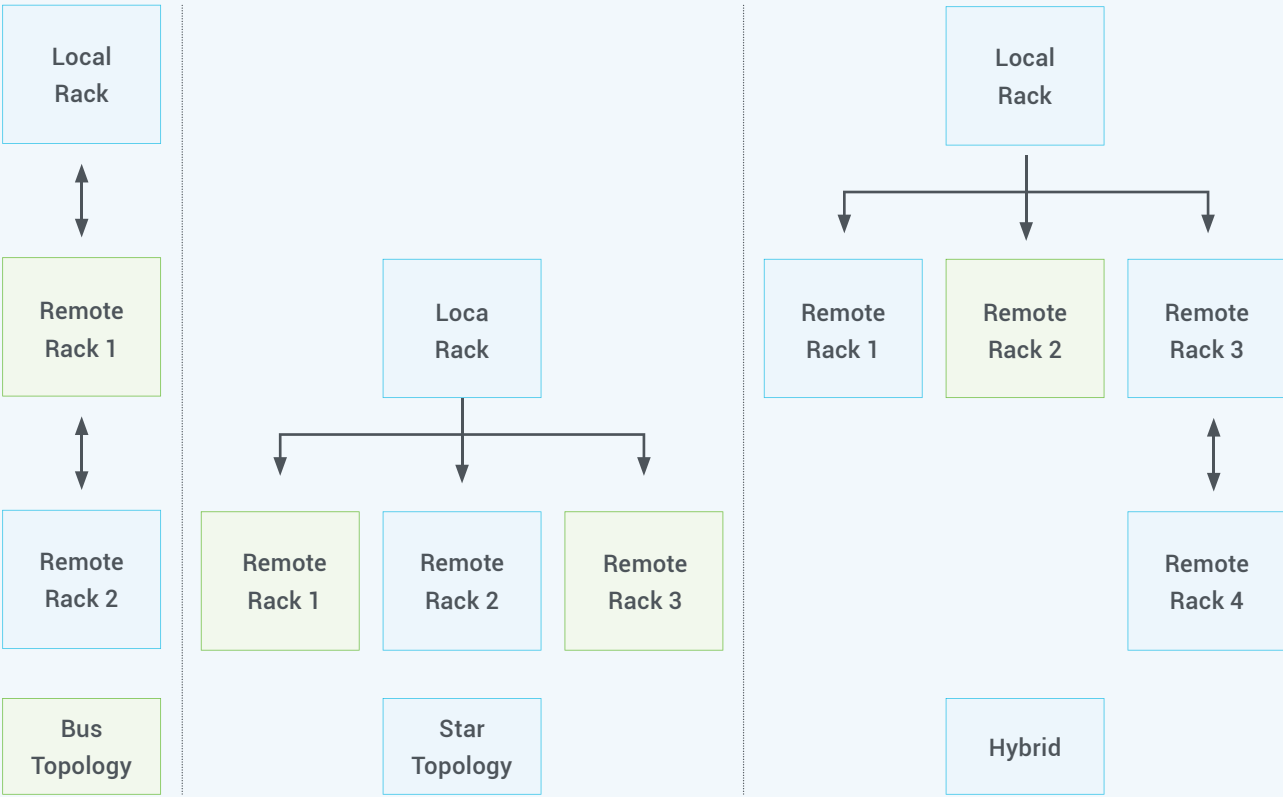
Local Rack

Remote Rack 1

Remote Rack 2

Bus Topology

Loca Rack

Remote Rack 1

Remote Rack 2

Remote Rack 3

Star Topology

Local Rack

Remote Rack 1

Remote Rack 2

Remote Rack 3

Remote Rack 4

Hybrid